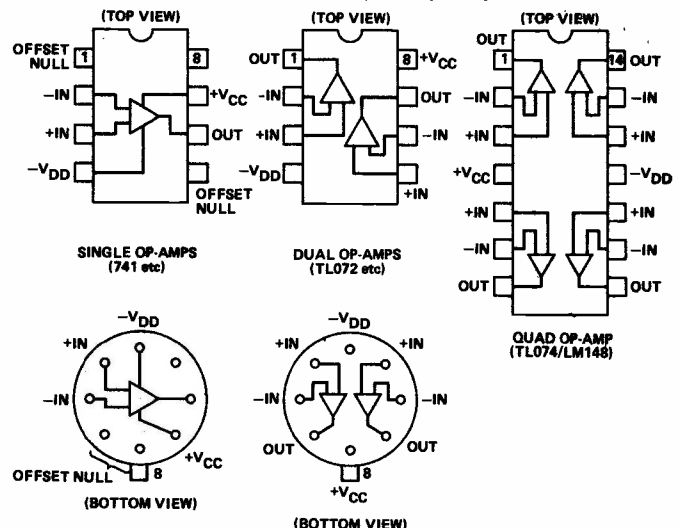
(TOP VIEW)

OFFSET NULL 1 8

–IN +$V_{CC}$

+IN OUT

–$V_{DD}$ OFFSET NULL

SINGLE OP-AMPS (741 etc)

(TOP VIEW)

OUT 1 8 +$V_{CC}$

–IN OUT

+IN –IN

–$V_{DD}$ +IN

DUAL OP-AMPS (TL072 etc)

(TOP VIEW)

OUT 1 14 OUT

–IN –IN

+IN +IN

+$V_{CC}$ –$V_{DD}$

+IN +IN

–IN –IN

OUT OUT

QUAD OP-AMP (TL074/LM148)

–$V_{DD}$

+IN

–IN

+$V_{CC}$

OFFSET NULL 8

(BOTTOM VIEW)

–$V_{DD}$

+IN +IN

–IN –IN

OUT OUT

8

+$V_{CC}$

(BOTTOM VIEW)